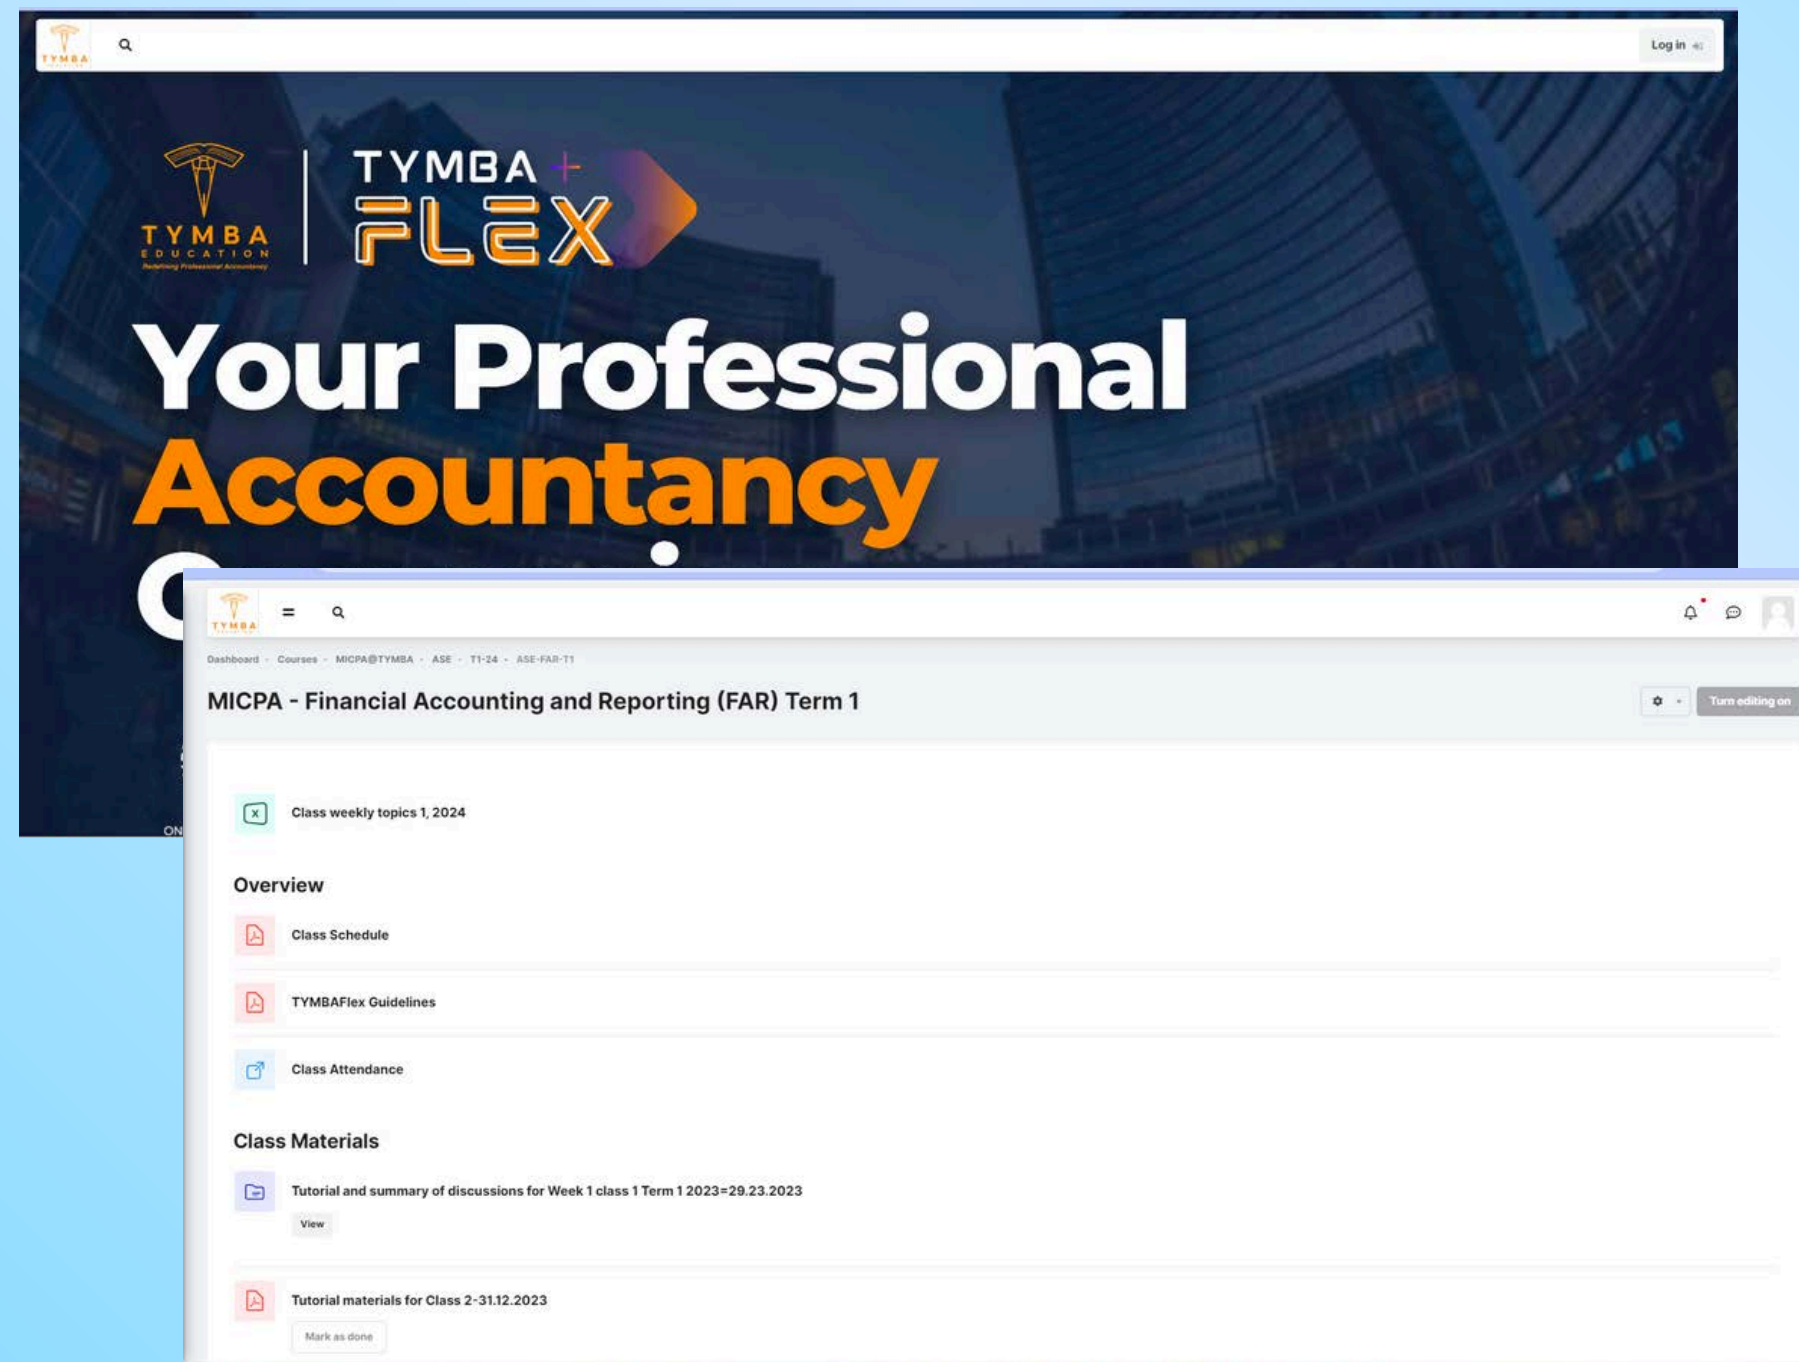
TYMBA

Log in

TYMBA
EDUCATION
Redefining Professional Accountancy

TYMBA +
FLEX

Your Professional
Accountancy

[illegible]

ON

TYMBA

Dashboard · Courses · MICPA@TYMBA · ASE · T1-24 · ASE-FAR-T1

MICPA - Financial Accounting and Reporting (FAR) Term 1

Turn editing on

Class weekly topics 1, 2024

Overview

Class Schedule

TYMBAFlex Guidelines

Class Attendance

Class Materials

Tutorial and summary of discussions for Week 1 class 1 Term 1 2023=29.23.2023

View

Tutorial materials for Class 2-31.12.2023

Mark as done